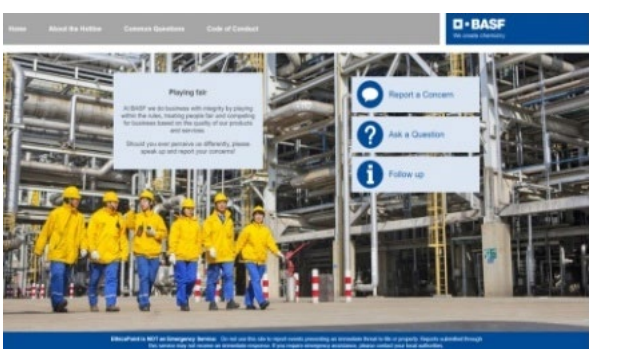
Home About the Hotline Common Questions Code of Conduct

BASF
We create chemistry

Playing fair

At BASF we do business with integrity by playing within the rules, treating people fair and competing for business based on the quality of our products and services.

Should you ever perceive us differently, please speak up and report your concerns!

Report a Concern

Ask a Question

Follow up

EthicsPoint is NOT an Emergency Service. Do not use this site to report events presenting an immediate threat to life or property. Reports submitted through this service may not receive an immediate response. If you require emergency assistance, please contact your local authorities.